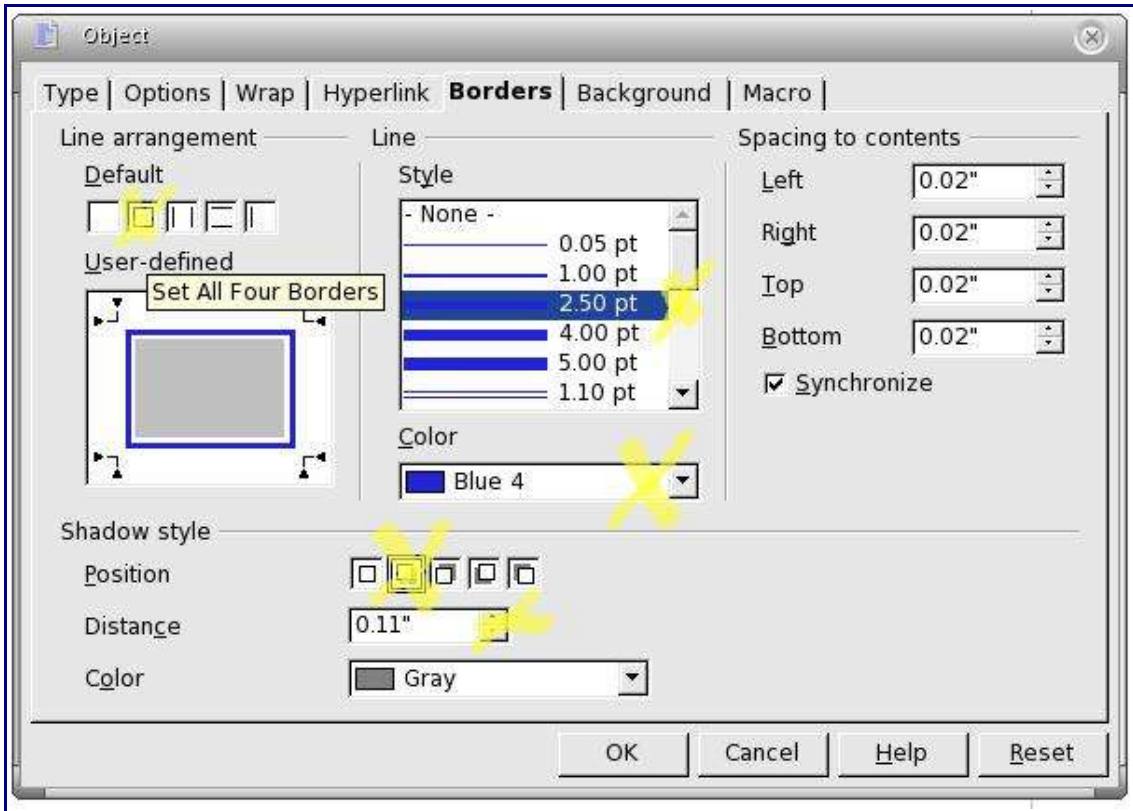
Object

Type | Options | Wrap | Hyperlink | Borders | Background | Macro |

Line arrangement

Default

User-defined

Set All Four Borders

Line

Style

- None -
0.05 pt
1.00 pt
2.50 pt
4.00 pt
5.00 pt
1.10 pt

Color

Blue 4

Spacing to contents

Left 0.02"

Right 0.02"

Top 0.02"

Bottom 0.02"

☑ Synchronize

Shadow style

Position

Distance 0.11"

Color Gray

OK Cancel Help Reset